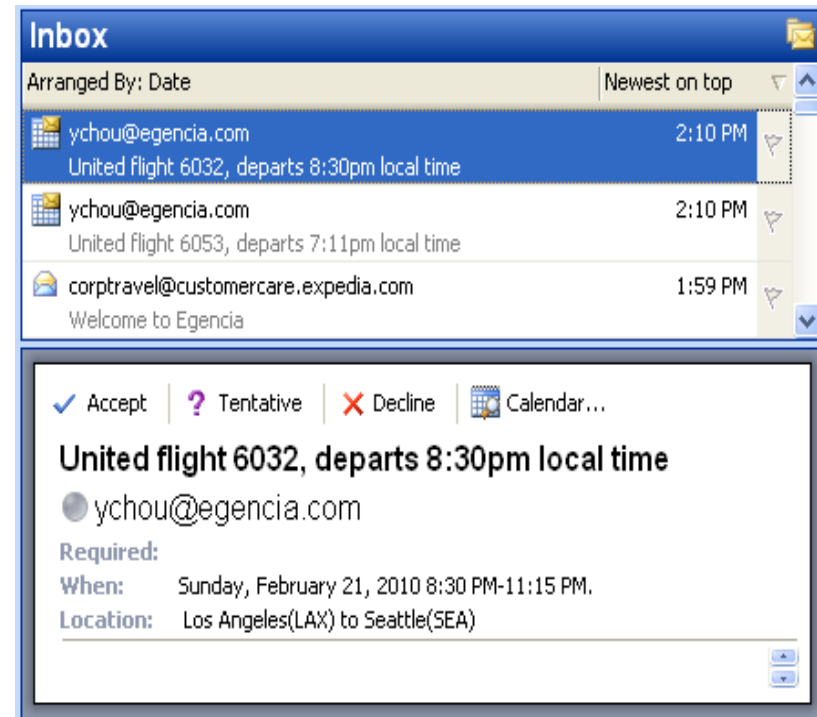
Inbox

Arranged By: Date | Newest on top

ychou@egencia.com 2:10 PM
United flight 6032, departs 8:30pm local time

ychou@egencia.com 2:10 PM
United flight 6053, departs 7:11pm local time

corptravel@customercare.expedia.com 1:59 PM
Welcome to Egencia

Accept | Tentative | Decline | Calendar...

United flight 6032, departs 8:30pm local time

ychou@egencia.com

Required:
When: Sunday, February 21, 2010 8:30 PM-11:15 PM.
Location: Los Angeles(LAX) to Seattle(SEA)